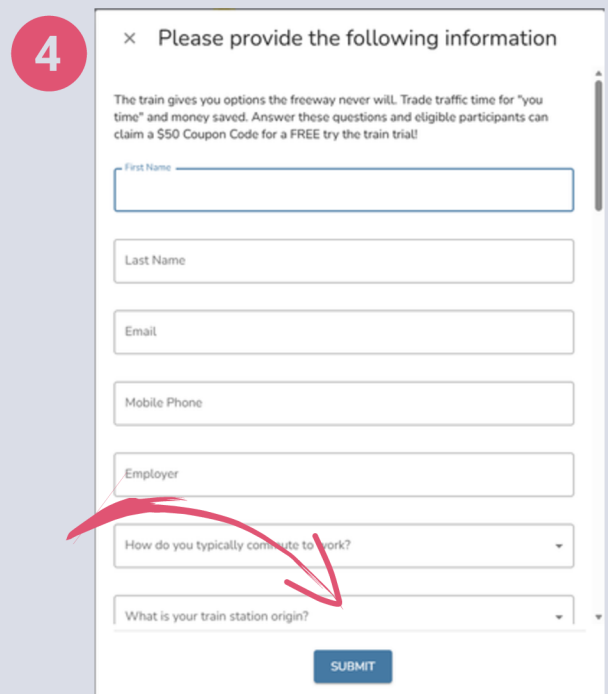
4

×

Please provide the following information

The train gives you options the freeway never will. Trade traffic time for "you time" and money saved. Answer these questions and eligible participants can claim a $50 Coupon Code for a FREE try the train trial!

First Name

Last Name

Email

Mobile Phone

Employer

How do you typically commute to work?

What is your train station origin?

SUBMIT